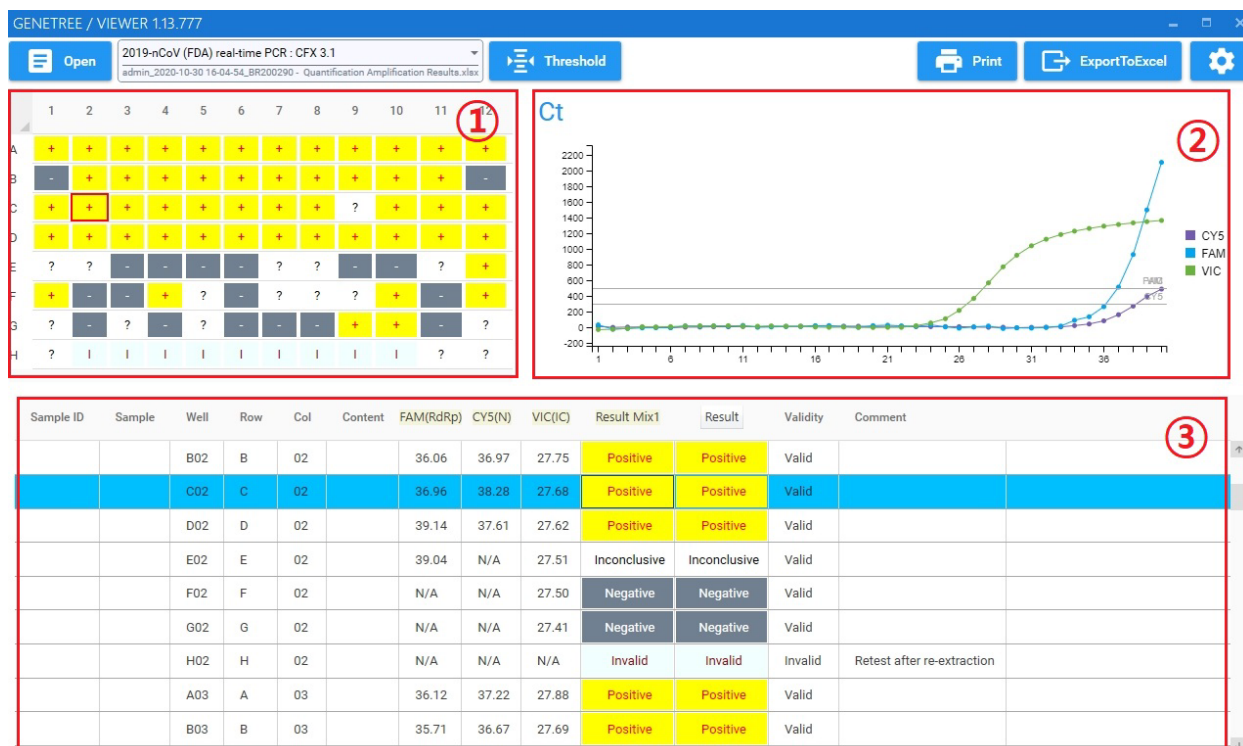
GENETREE / VIEWER 1.13.777

Open
2019-nCoV (FDA) real-time PCR : CFX 3.1
admin_2020-10-30 16-04-54_BR200290 - Quantification Amplification Results.xlsx
Threshold
Print
ExportToExcel

①

| | 1 | 2 | 3 | 4 | 5 | 6 | 7 | 8 | 9 | 10 | 11 | 12 |
|---|---|---|---|---|---|---|---|---|---|---|---|---|
| A | + | + | + | + | + | + | + | + | + | + | + | + |
| B | - | + | + | + | + | + | + | + | + | + | + | - |
| C | + | + | + | + | + | + | + | + | ? | + | + | + |
| D | + | + | + | + | + | + | + | + | + | + | + | + |
| E | ? | ? | - | - | - | - | ? | ? | - | - | ? | + |
| F | + | - | - | + | ? | - | ? | ? | ? | + | - | + |
| G | ? | - | ? | - | ? | - | - | - | + | + | - | ? |
| H | ? | I | I | I | I | I | I | I | I | I | ? | ? |

Ct
②
2200
2000
1800
1600
1400
1200
1000
800
600
400
200
0
-200
1 6 11 16 21 26 31 36
FAM
CY5
CY5
FAM
VIC

③

| Sample ID | Sample | Well | Row | Col | Content | FAM(RdRp) | CY5(N) | VIC(IC) | Result Mix1 | Result | Validity | Comment |
|---|---|---|---|---|---|---|---|---|---|---|---|---|
| | | B02 | B | 02 | | 36.06 | 36.97 | 27.75 | Positive | Positive | Valid | |
| | | C02 | C | 02 | | 36.96 | 38.28 | 27.68 | Positive | Positive | Valid | |
| | | D02 | D | 02 | | 39.14 | 37.61 | 27.62 | Positive | Positive | Valid | |
| | | E02 | E | 02 | | 39.04 | N/A | 27.51 | Inconclusive | Inconclusive | Valid | |
| | | F02 | F | 02 | | N/A | N/A | 27.50 | Negative | Negative | Valid | |
| | | G02 | G | 02 | | N/A | N/A | 27.41 | Negative | Negative | Valid | |
| | | H02 | H | 02 | | N/A | N/A | N/A | Invalid | Invalid | Invalid | Retest after re-extraction |
| | | A03 | A | 03 | | 36.12 | 37.22 | 27.88 | Positive | Positive | Valid | |
| | | B03 | B | 03 | | 35.71 | 36.67 | 27.69 | Positive | Positive | Valid | |